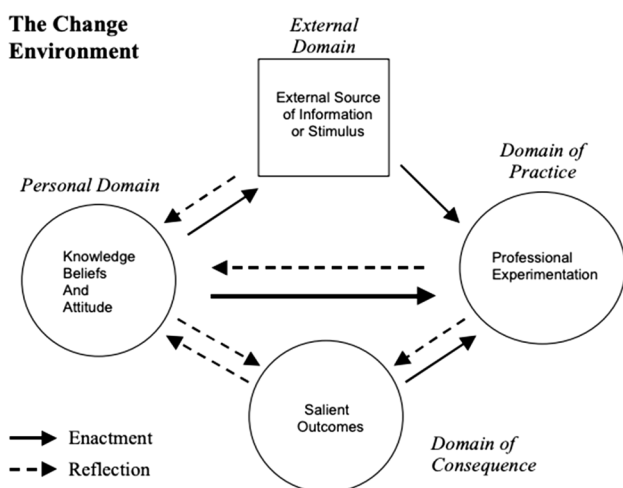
The Change Environment

External Domain

External Source of Information or Stimulus

Personal Domain

Knowledge Beliefs And Attitude

Domain of Practice

Professional Experimentation

Salient Outcomes

Domain of Consequence

Enactment

Reflection